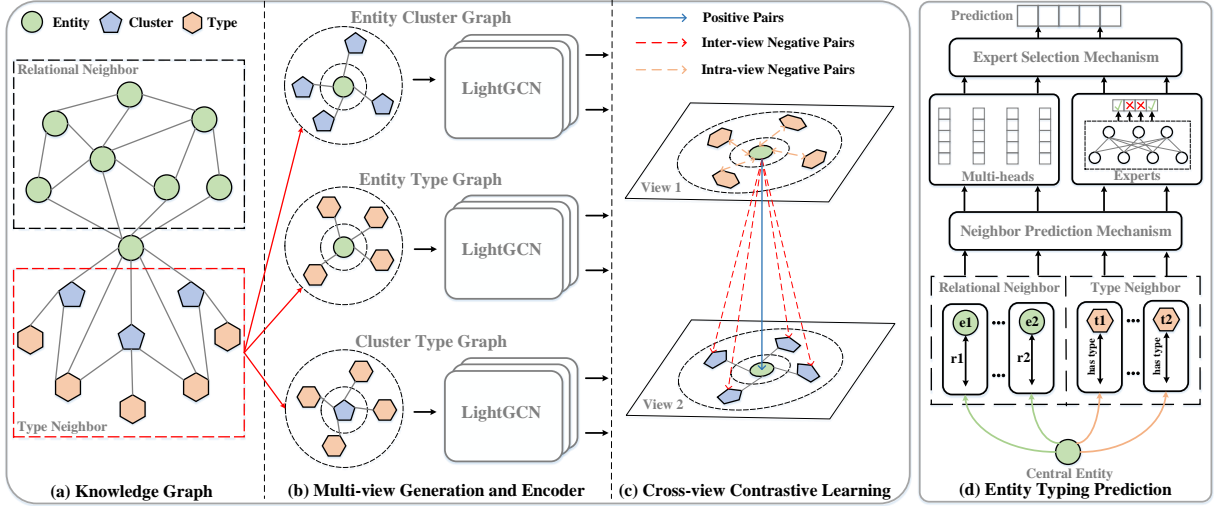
Entity Cluster Type

Relational Neighbor

Type Neighbor

(a) Knowledge Graph

Entity Cluster Graph

LightGCN

Entity Type Graph

LightGCN

Cluster Type Graph

LightGCN

(b) Multi-view Generation and Encoder

Positive Pairs

Inter-view Negative Pairs

Intra-view Negative Pairs

View 1

View 2

(c) Cross-view Contrastive Learning

Prediction

Expert Selection Mechanism

Multi-heads

Experts

Neighbor Prediction Mechanism

Relational Neighbor

Type Neighbor

e1 ... e2

r1 ... r2

t1 ... t2

has type ... has type

Central Entity

(d) Entity Typing Prediction